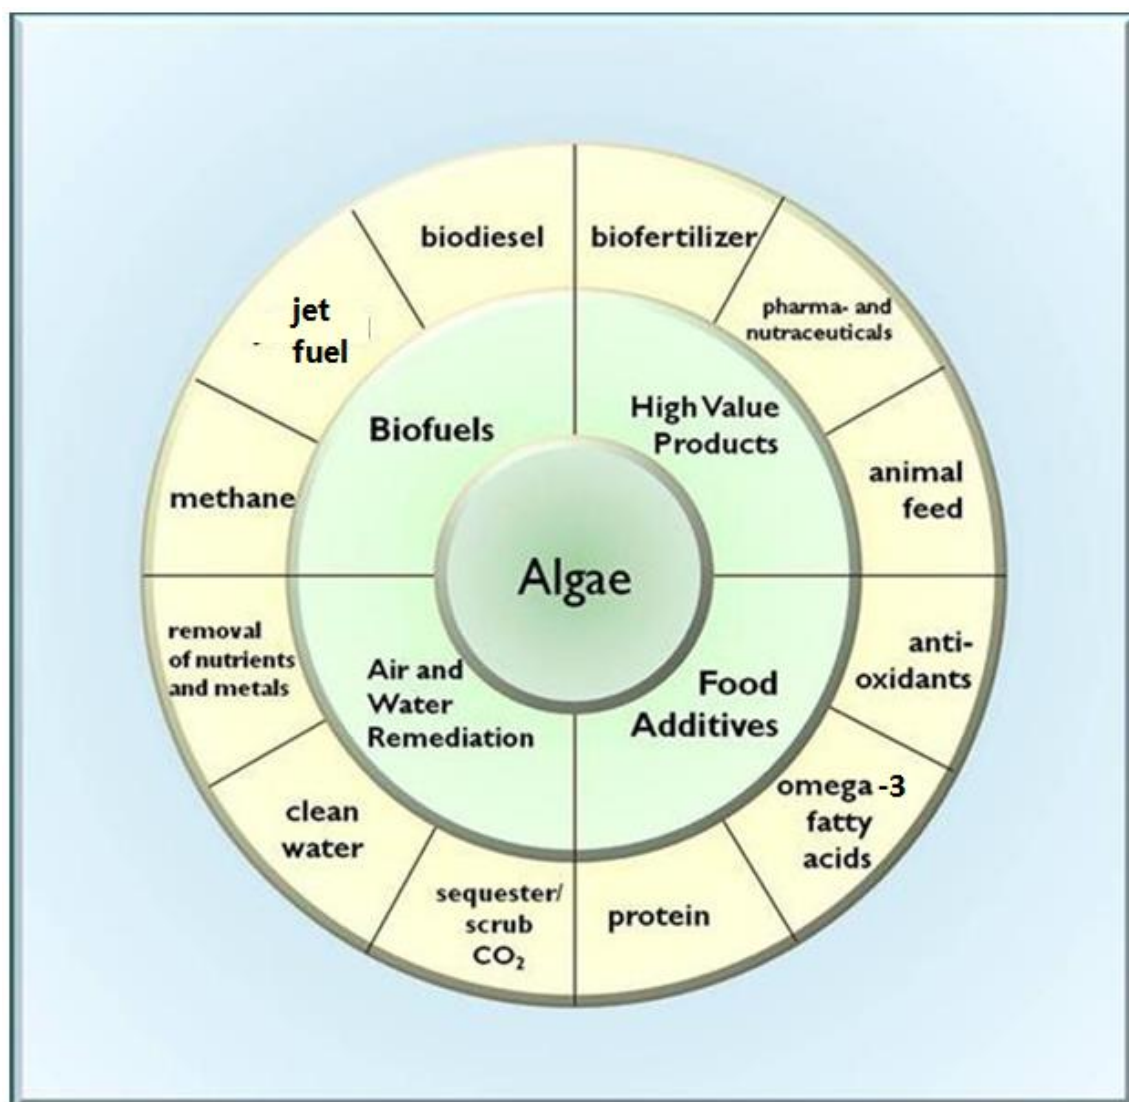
Algae

Biofuels

biodiesel

jet fuel

methane

High Value Products

biofertilizer

pharma- and nutraceuticals

animal feed

Air and Water Remediation

removal of nutrients and metals

clean water

sequester/ scrub $CO_2$

Food Additives

anti-oxidants

omega -3 fatty acids

protein